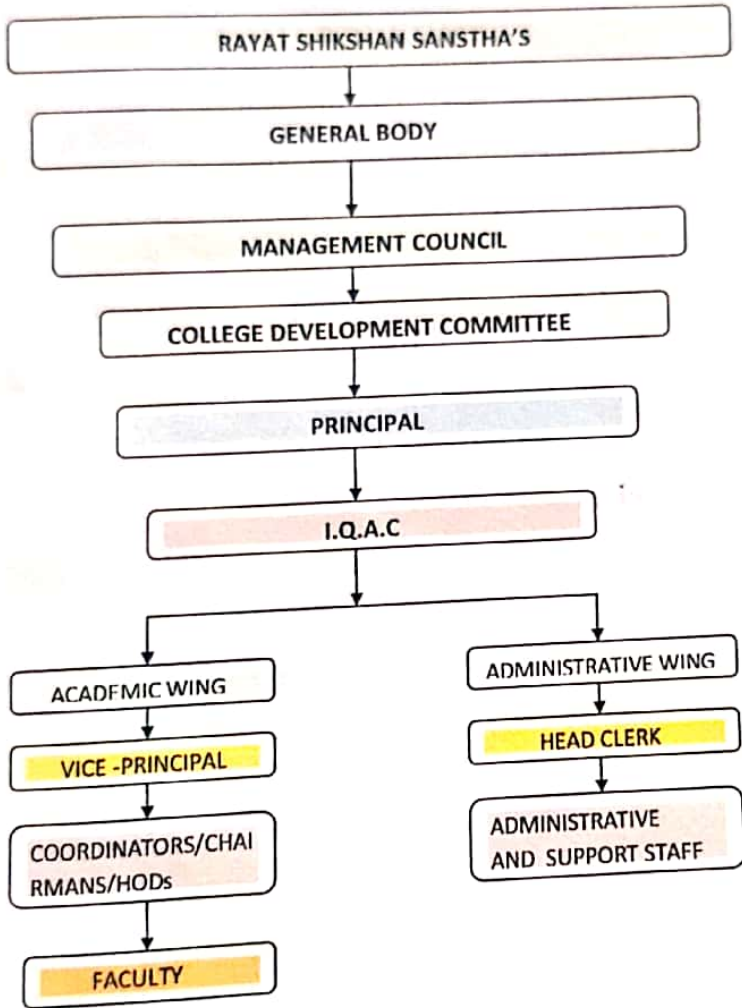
RAYAT SHIKSHAN SANSTHA'S

GENERAL BODY

MANAGEMENT COUNCIL

COLLEGE DEVELOPMENT COMMITTEE

PRINCIPAL

I.Q.A.C

ACADEMIC WING

VICE -PRINCIPAL

COORDINATORS/CHAIRMANS/HODs

FACULTY

ADMINISTRATIVE WING

HEAD CLERK

ADMINISTRATIVE AND SUPPORT STAFF